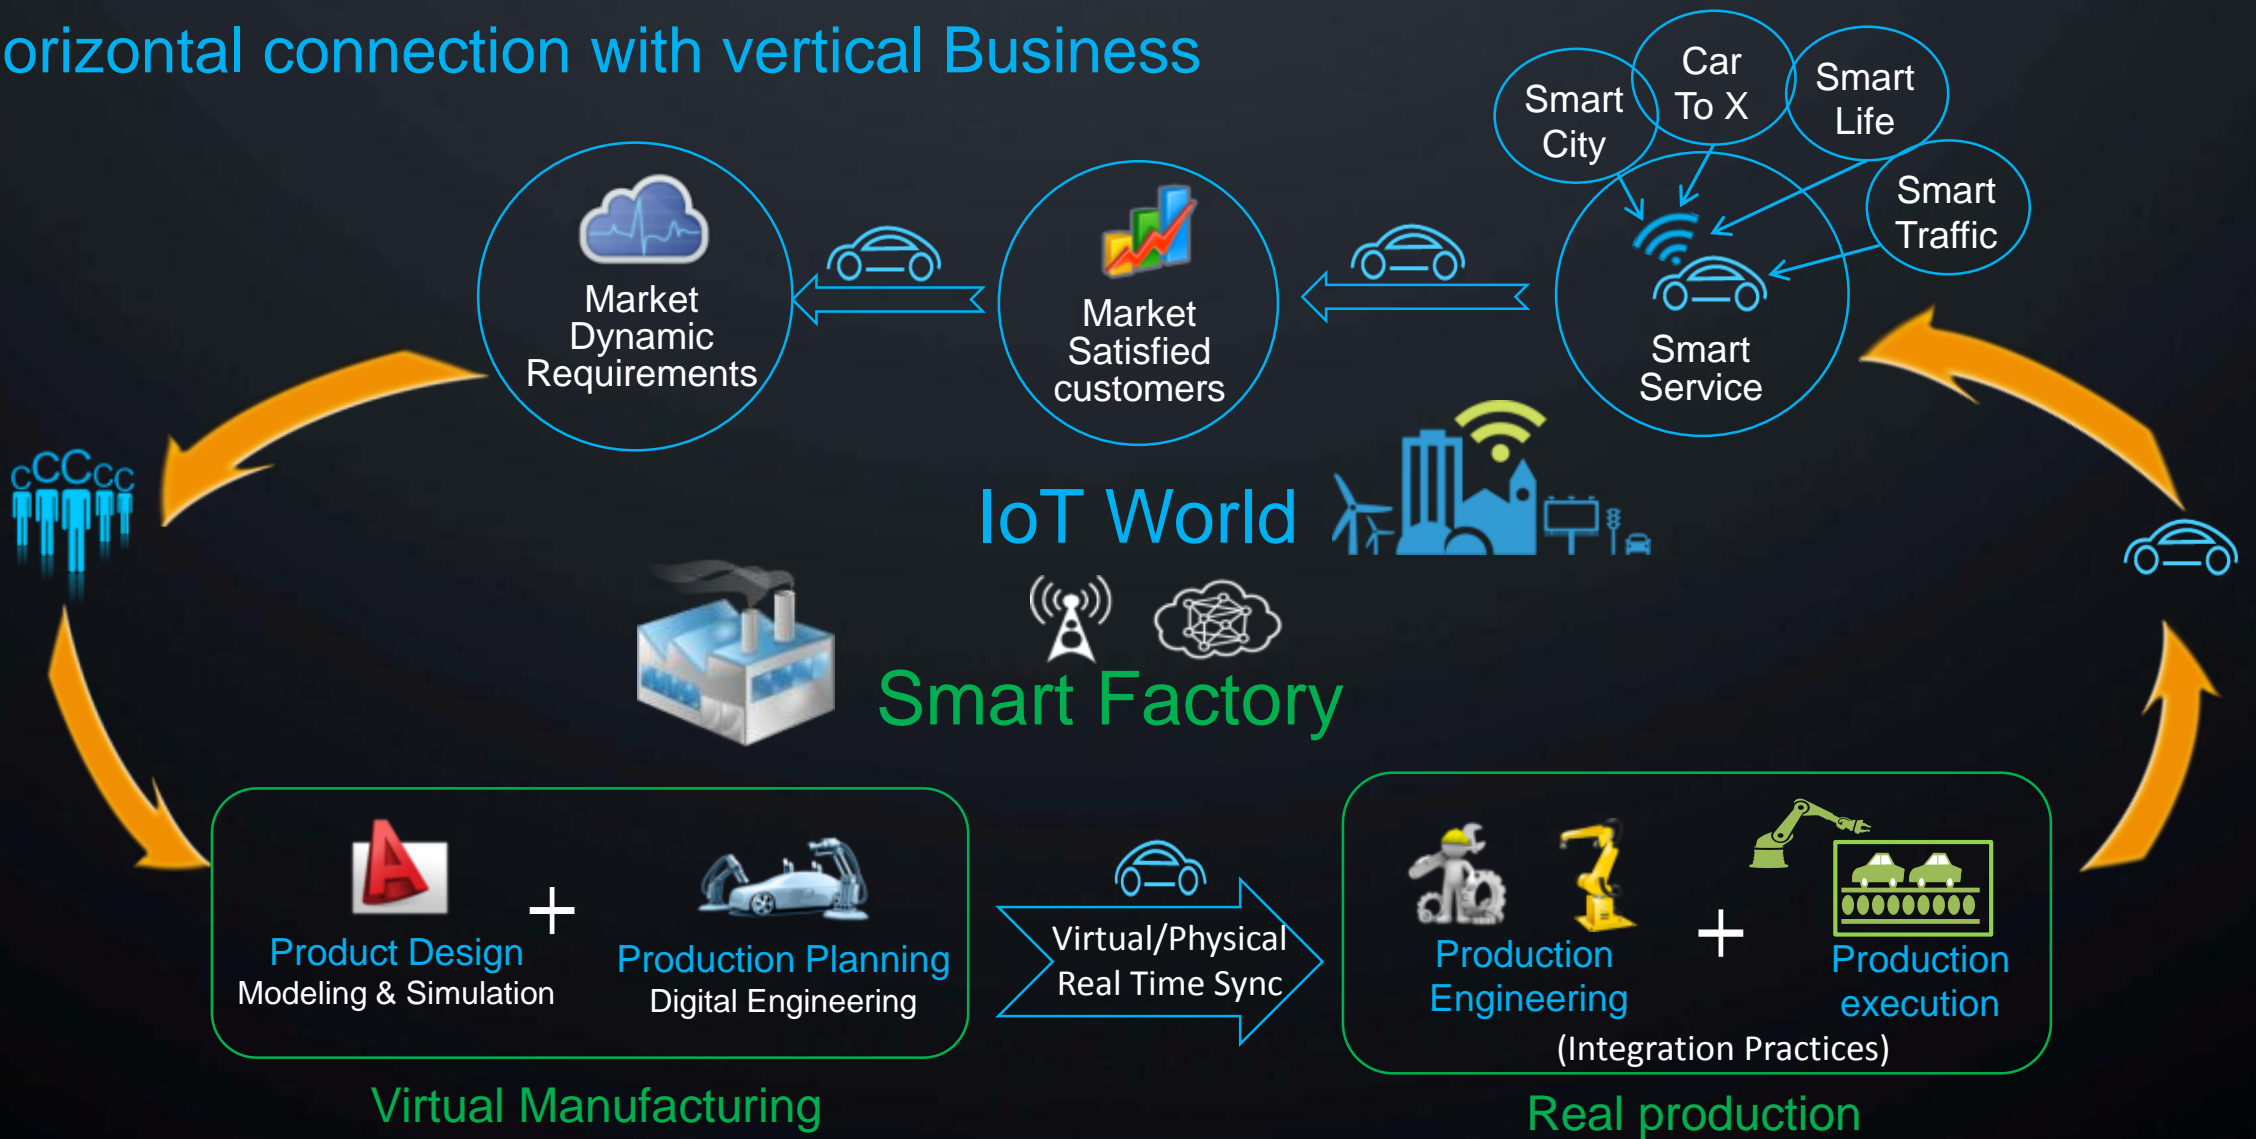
orizontal connection with vertical Business

Smart City

Car To X

Smart Life

Smart Traffic

Market Dynamic Requirements

Market Satisfied customers

Smart Service

IoT World

Smart Factory

Product Design
Modeling & Simulation

+

Production Planning
Digital Engineering

Virtual/Physical
Real Time Sync

Production Engineering

+

Production execution

(Integration Practices)

Virtual Manufacturing

Real production